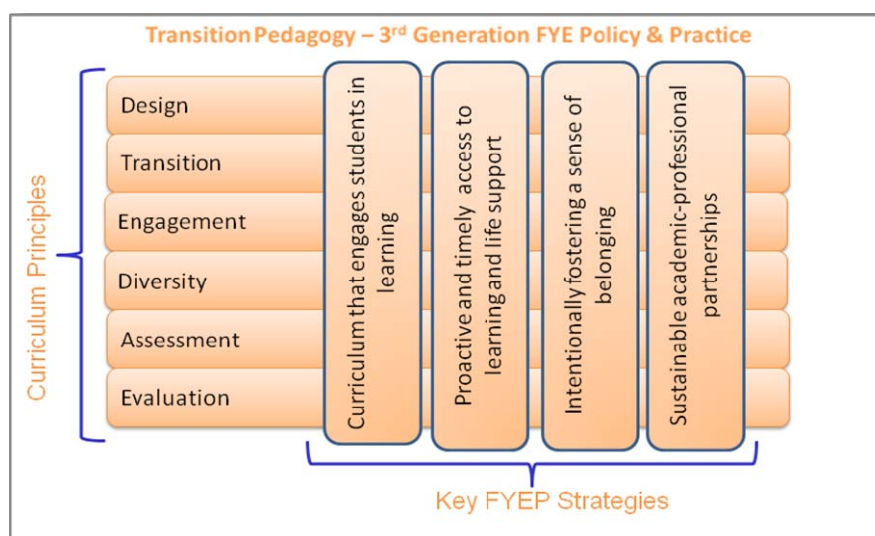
Transition Pedagogy – 3rd Generation FYE Policy & Practice

Curriculum Principles

Design
Transition
Engagement
Diversity
Assessment
Evaluation

Curriculum that engages students in learning

Proactive and timely access to learning and life support

Intentionally fostering a sense of belonging

Sustainable academic-professional partnerships

Key FYEP Strategies